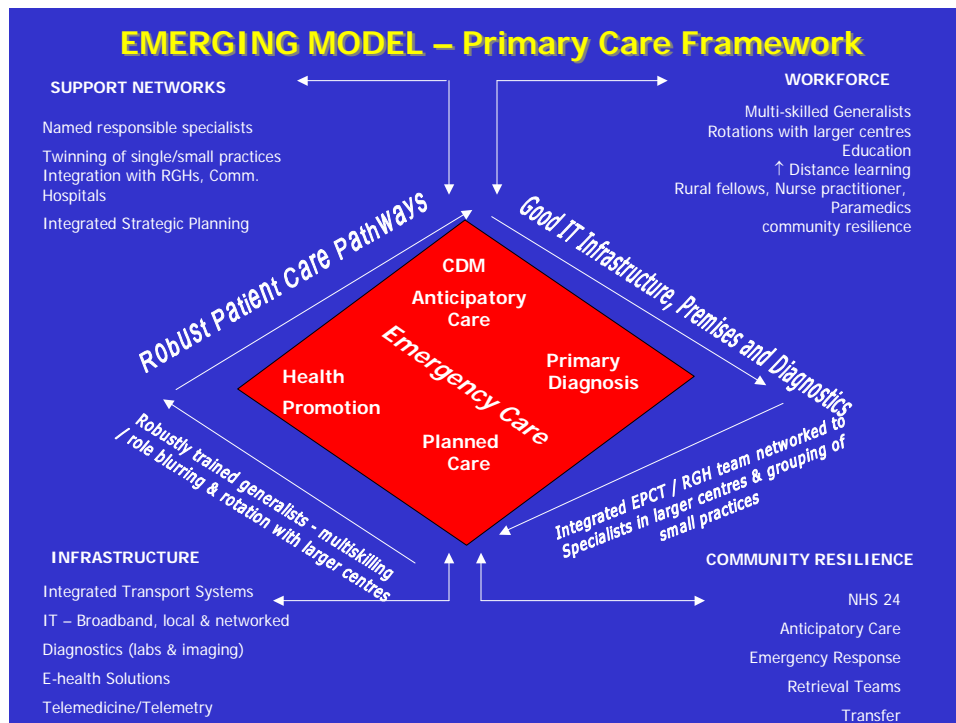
EMERGING MODEL – Primary Care Framework

SUPPORT NETWORKS

Named responsible specialists

Twinning of single/small practices

Integration with RGHs, Comm. Hospitals

Integrated Strategic Planning

WORKFORCE

Multi-skilled Generalists

Rotations with larger centres

Education

↑ Distance learning

Rural fellows, Nurse practitioner, Paramedics

community resilience

Robust Patient Care Pathways

Good IT Infrastructure, Premises and Diagnostics

CDM

Anticipatory Care

Emergency Care

Primary Diagnosis

Health Promotion

Planned Care

Robustly trained generalists - multiskilling / role blurring & rotation with larger centres

Integrated EPCT / RGH team networked to Specialists in larger centres & grouping of small practices

INFRASTRUCTURE

Integrated Transport Systems

IT – Broadband, local & networked

Diagnostics (labs & imaging)

E-health Solutions

Telemedicine/Telemetry

COMMUNITY RESILIENCE

NHS 24

Anticipatory Care

Emergency Response

Retrieval Teams

Transfer